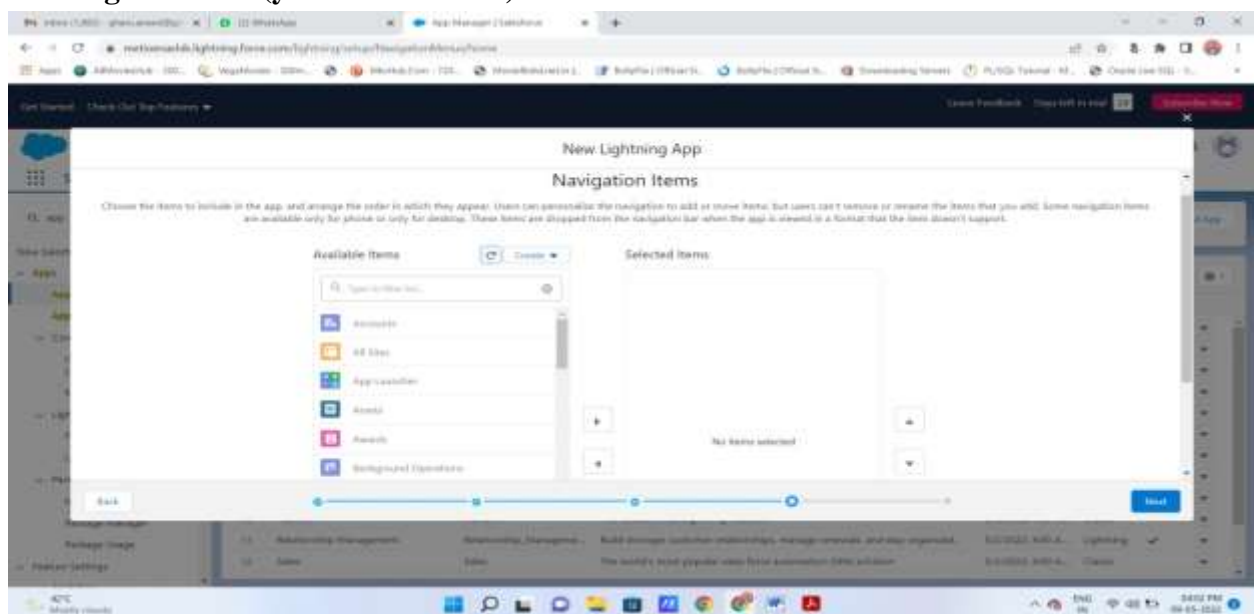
New Lightning App

Navigation Items

Choose the items to include in the app, and arrange the order in which they appear. Users can personalize the navigation to add or move items, but users can't remove or rename the items that you add. Some navigation items are available only for phone or only for desktop. These items are dropped from the navigation bar when the app is viewed in a format that the item doesn't support.

Available Items

Create

Selected Items

Accounts

All Sites

App Launcher

Assets

Awards

Background Operations

No items selected

Back

Next

Get Started Check Out Top Features

Leave Feedback

Subscribe Now

Package Manager

Package Usage

Relationship Management

Sales

Lightning

Classic

Feature Settings

42°C

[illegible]